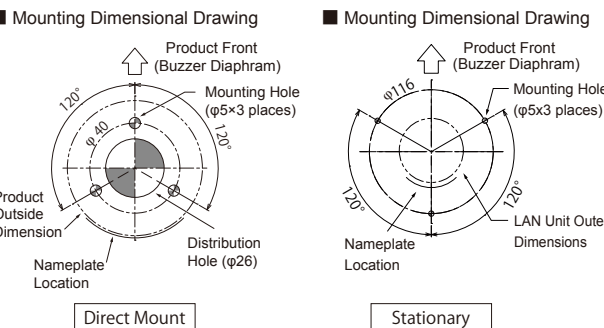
■ Mounting Dimensional Drawing

Product Front (Buzzer Diaphram)

120°

Mounting Hole (φ5×3 places)

φ 40

120°

Product Outside Dimension

Distribution Hole (φ26)

Nameplate Location

Direct Mount

■ Mounting Dimensional Drawing

Product Front (Buzzer Diaphram)

φ116

Mounting Hole (φ5x3 places)

120°

120°

LAN Unit Outer Dimensions

Nameplate Location

Stationary